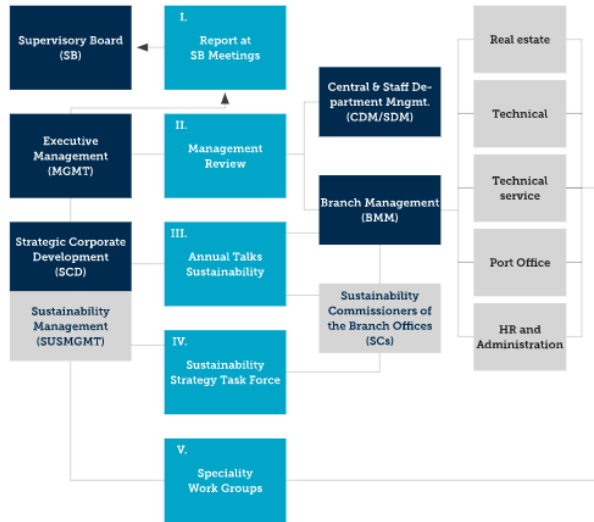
Supervisory Board (SB)

I.
Report at SB Meetings

Executive Management (MGMT)

II.
Management Review

Central & Staff Department Mngmt. (CDM/SDM)

Branch Management (BMM)

Strategic Corporate Development (SCD)

Sustainability Management (SUSMGMT)

III.
Annual Talks Sustainability

Sustainability Commissioners of the Branch Offices (SCs)

IV.
Sustainability Strategy Task Force

V.
Speciality Work Groups

Real estate

Technical

Technical service

Port Office

HR and Administration